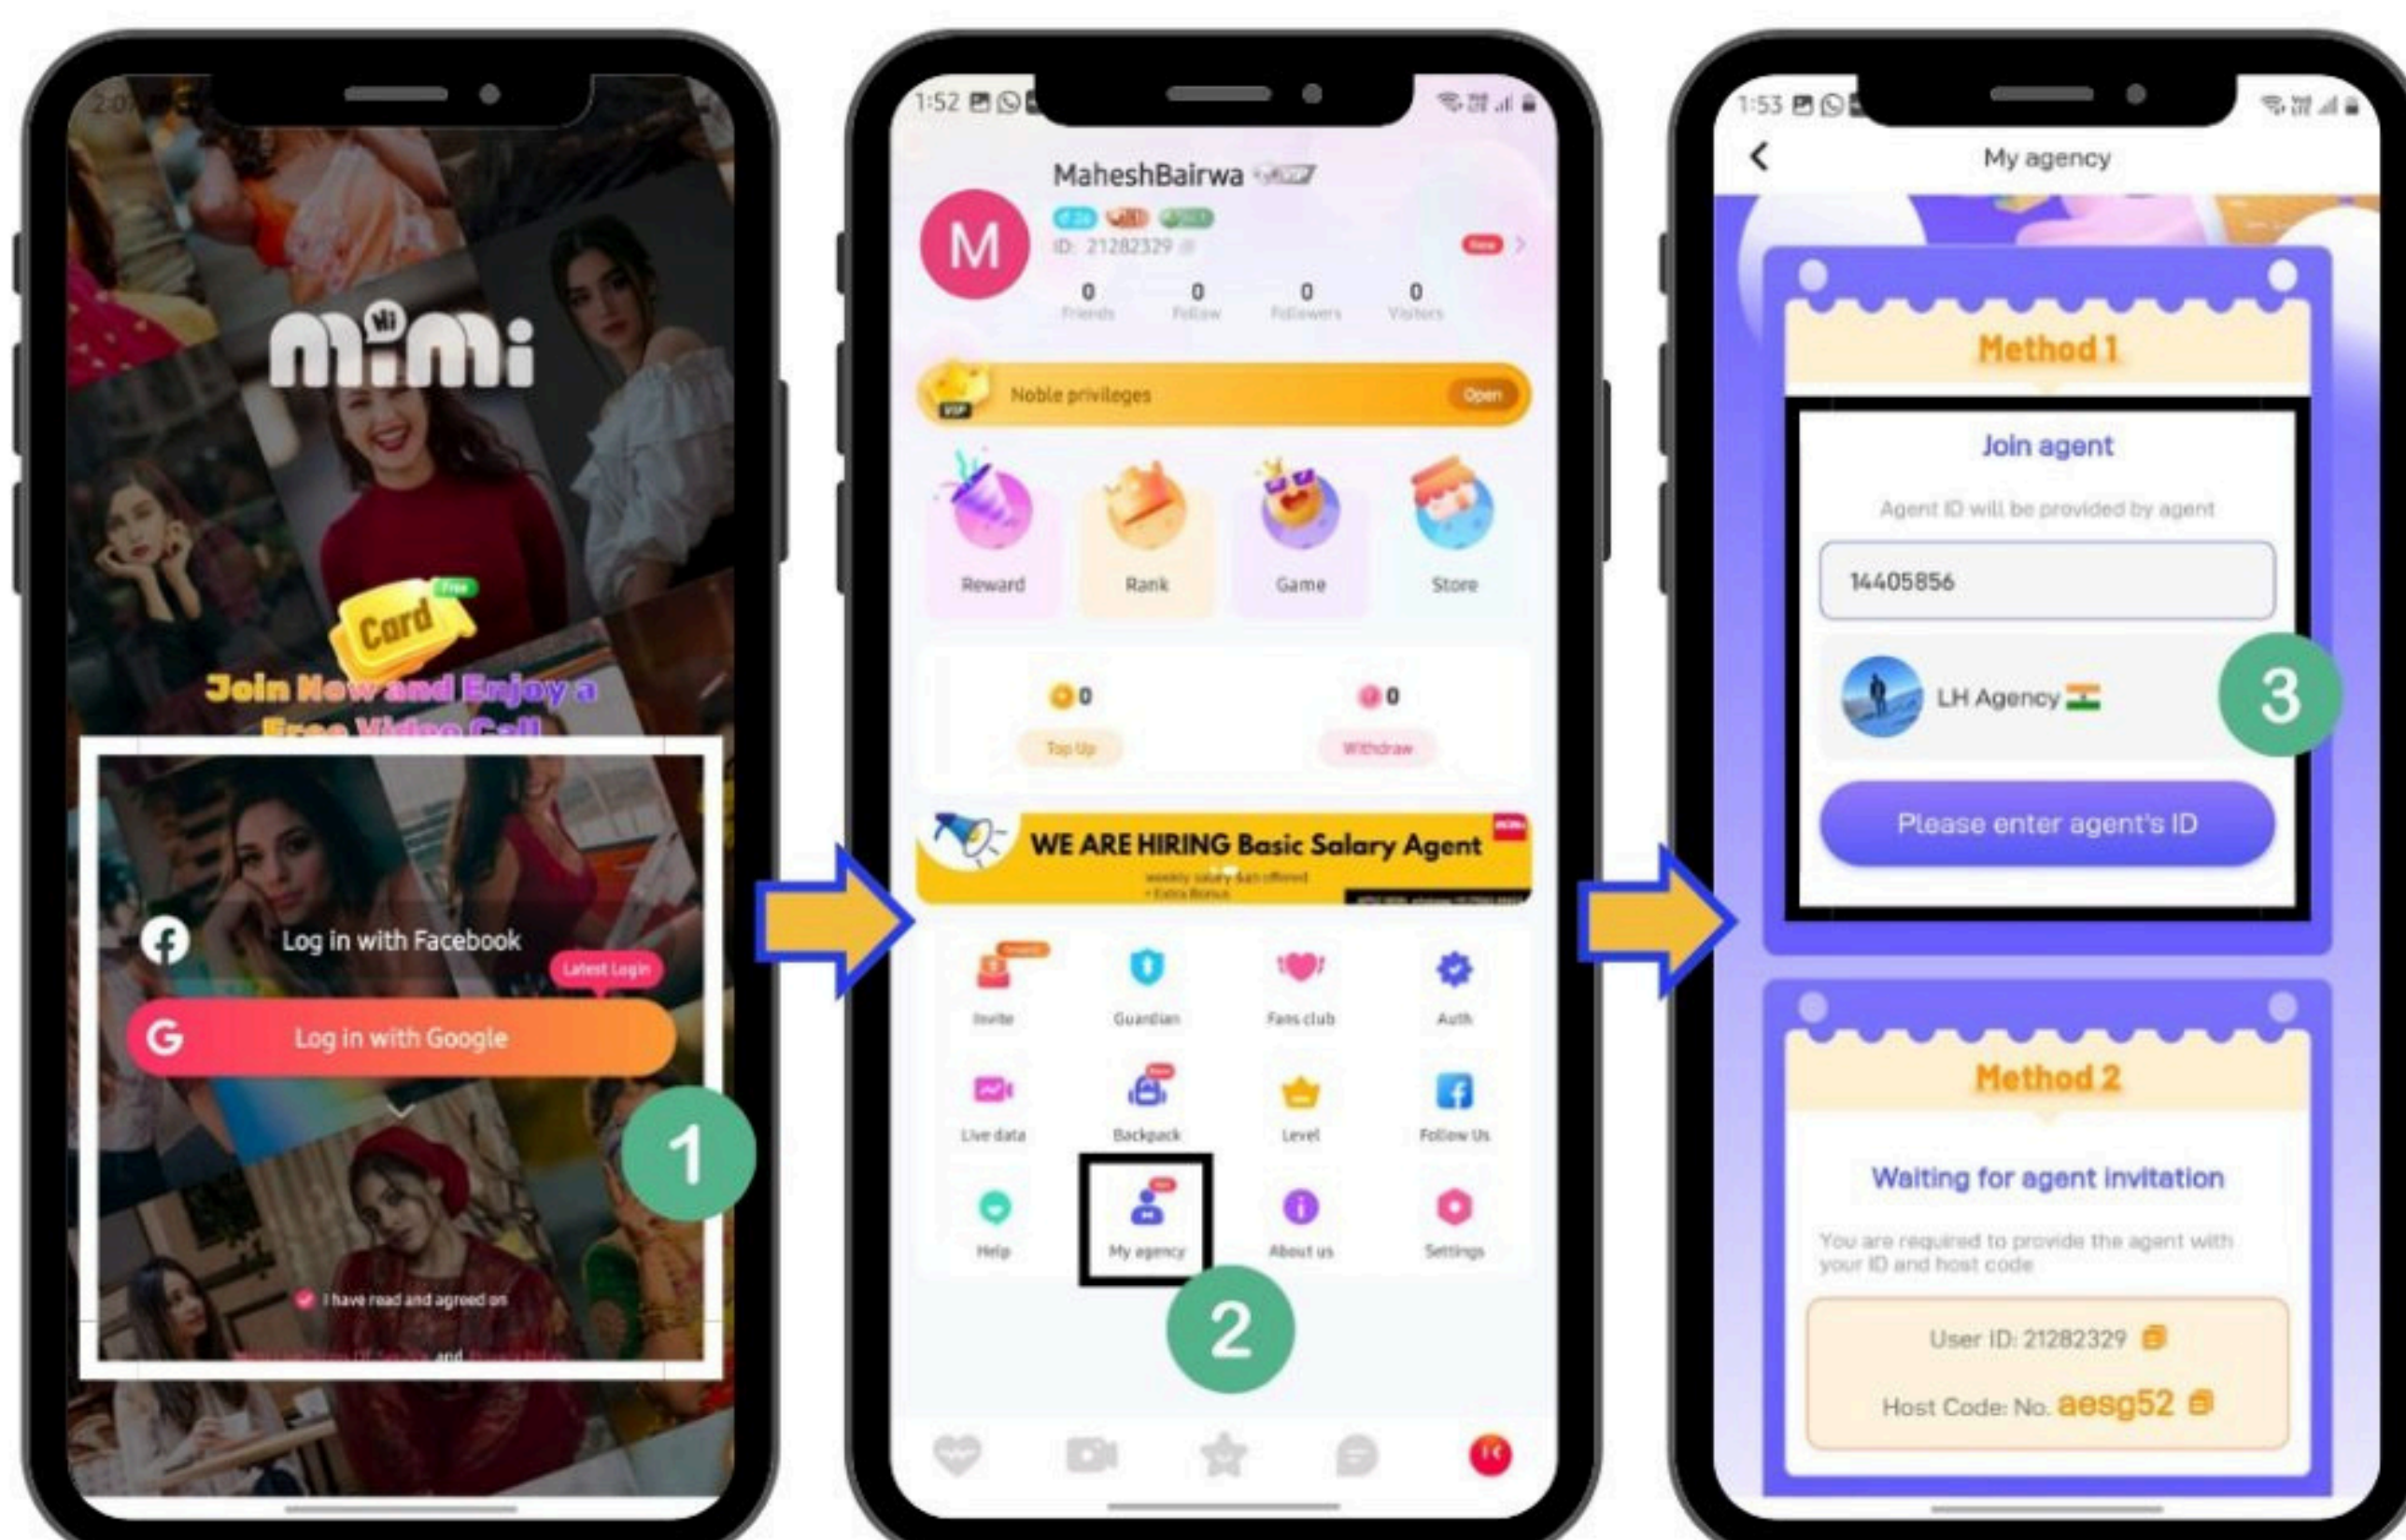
2:07

Hi mimi

Card Free

Join Now and Enjoy a Free Video Call

Log in with Facebook

Latest Login

Log in with Google

I have read and agreed on

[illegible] and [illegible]

1

1:52

MaheshBairwa

ID: 21282329

New

0 Friends

0 Follow

0 Followers

0 Visitors

Noble privileges

Open

Reward

Rank

Game

Store

0

Top Up

0

Withdraw

WE ARE HIRING Basic Salary Agent

weekly salary $45 offered + Extra Bonus

Invite

Guardian

Fans club

Auth

Live data

Backpack

Level

Follow Us

Help

My agency

About us

Settings

2

1:53

My agency

Method 1

Join agent

Agent ID will be provided by agent

14405856

LH Agency

3

Please enter agent's ID

Method 2

Waiting for agent invitation

You are required to provide the agent with your ID and host code

User ID: 21282329

Host Code: No. aesg52